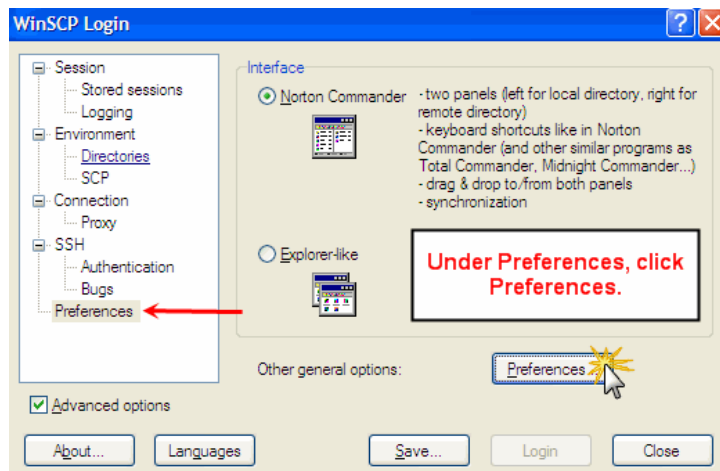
WinSCP Login

Session
Stored sessions
Logging
Environment
Directories
SCP
Connection
Proxy
SSH
Authentication
Bugs
Preferences

Interface

Norton Commander

- two panels (left for local directory, right for remote directory)
- keyboard shortcuts like in Norton Commander (and other similar programs as Total Commander, Midnight Commander...)
- drag & drop to/from both panels
- synchronization

Explorer-like

Under Preferences, click Preferences.

Other general options:

Preferences...

Advanced options

About...

Languages

Save...

Login

Close